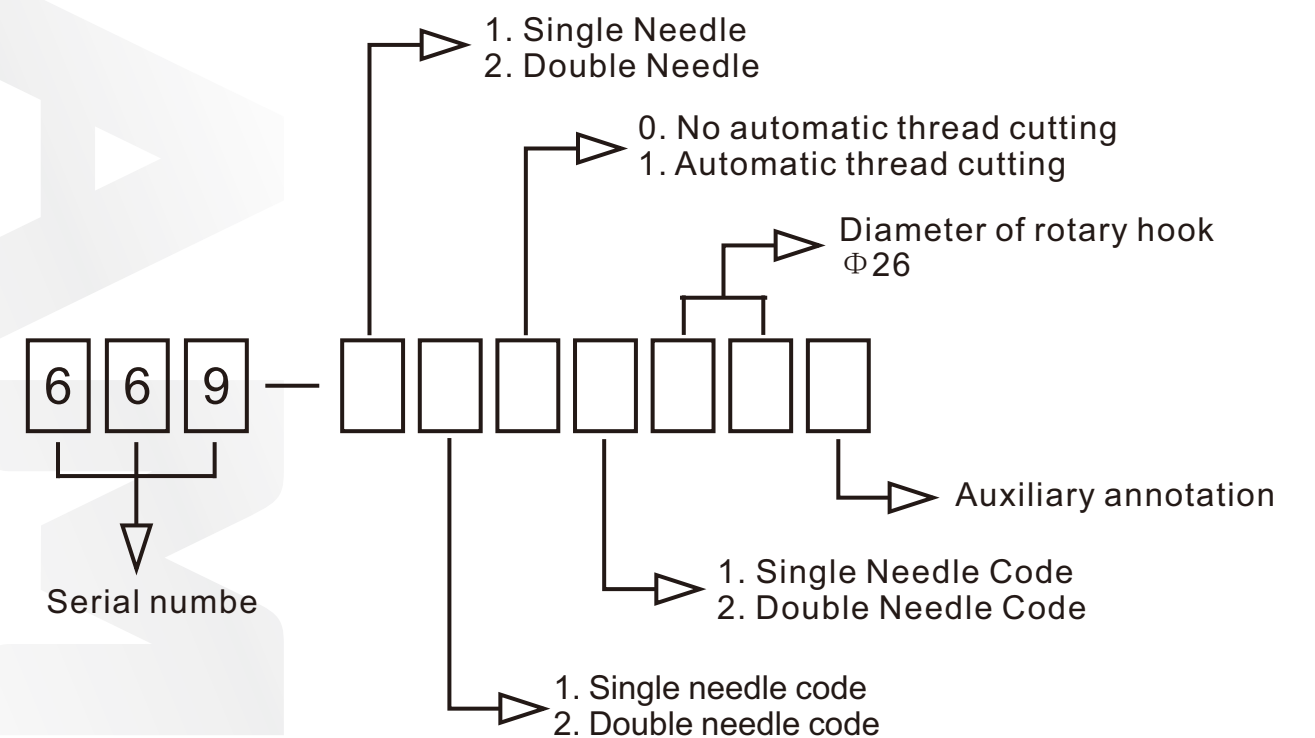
1. Single Needle
2. Double Needle

0. No automatic thread cutting
1. Automatic thread cutting

Diameter of rotary hook
$\Phi$26

6 6 9 —

Auxiliary annotation

1. Single Needle Code
2. Double Needle Code

Serial numbe

1. Single needle code
2. Double needle code